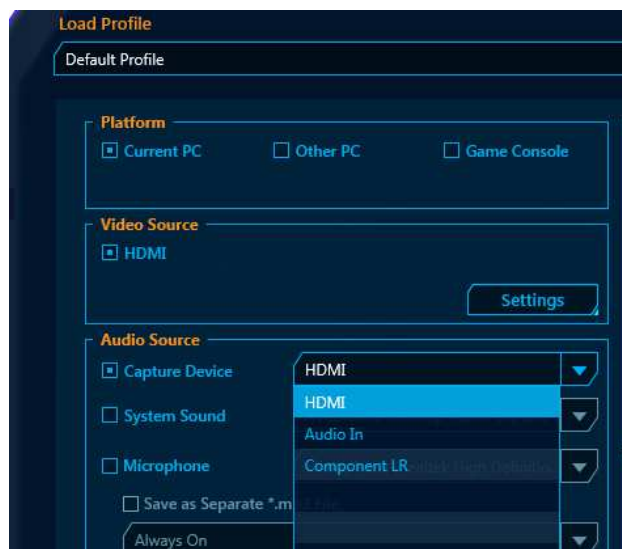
Load Profile

Default Profile

Platform

Current PC

Other PC

Game Console

Video Source

HDMI

Settings

Audio Source

Capture Device

HDMI

System Sound

HDMI

Audio In

Microphone

Component LR

Save as Separate *.m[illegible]

Always On